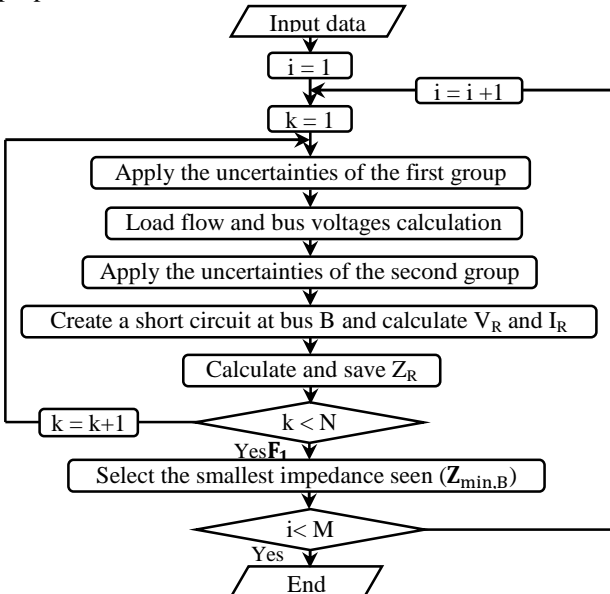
Input data

i = 1

i = i +1

k = 1

Apply the uncertainties of the first group

Load flow and bus voltages calculation

Apply the uncertainties of the second group

Create a short circuit at bus B and calculate $V_R$ and $I_R$

Calculate and save $Z_R$

k = k+1

k < N

Yes $\mathbf{F_1}$

Select the smallest impedance seen ($\mathbf{Z}_{min,B}$)

i< M

Yes

End